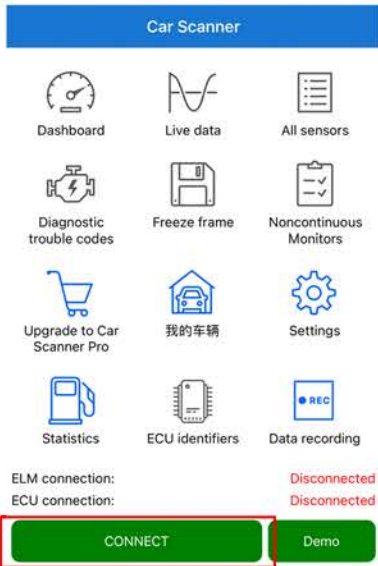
Car Scanner

Dashboard

Live data

All sensors

Diagnostic trouble codes

Freeze frame

Noncontinuous Monitors

Upgrade to Car Scanner Pro

我的车辆

Settings

REC

Statistics

ECU identifiers

Data recording

ELM connection: Disconnected

ECU connection: Disconnected

CONNECT

Demo